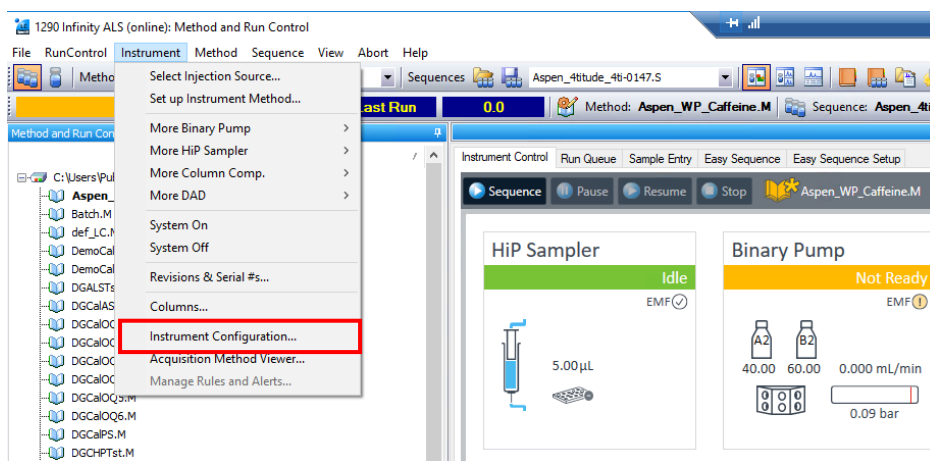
1290 Infinity ALS (online): Method and Run Control

File RunControl Instrument Method Sequence View Abort Help

Metho

Sequences Aspen_4titude_4ti-0147.S

Select Injection Source...
Set up Instrument Method...
More Binary Pump
More HiP Sampler
More Column Comp.
More DAD
System On
System Off
Revisions & Serial #s...
Columns...
Instrument Configuration...
Acquisition Method Viewer...
Manage Rules and Alerts...

ast Run 0.0 Method: Aspen_WP_Caffeine.M Sequence: Aspen_4t

Method and Run Con

C:\Users\Pul
Aspen_
Batch.M
def_LC.M
DemoCal
DemoCal
DGALSTs
DGCalAS
DGCalOC
DGCalOC
DGCalOC
DGCalOC
DGCalOQ5.M
DGCalOQ6.M
DGCalPS.M
DGCHPTst.M

Instrument Control Run Queue Sample Entry Easy Sequence Easy Sequence Setup

Sequence Pause Resume Stop Aspen_WP_Caffeine.M

HiP Sampler
Idle
EMF
5.00µL

Binary Pump
Not Ready
EMF
A2 B2
40.00 60.00 0.000 mL/min
0.09 bar